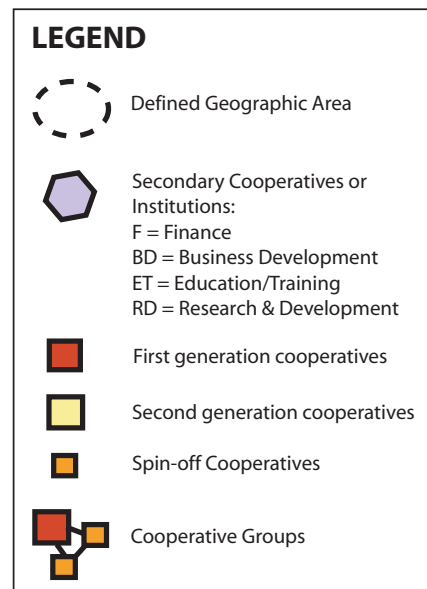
LEGEND

Defined Geographic Area

Secondary Cooperatives or Institutions:
F = Finance
BD = Business Development
ET = Education/Training
RD = Research & Development

First generation cooperatives

Second generation cooperatives

Spin-off Cooperatives

Cooperative Groups